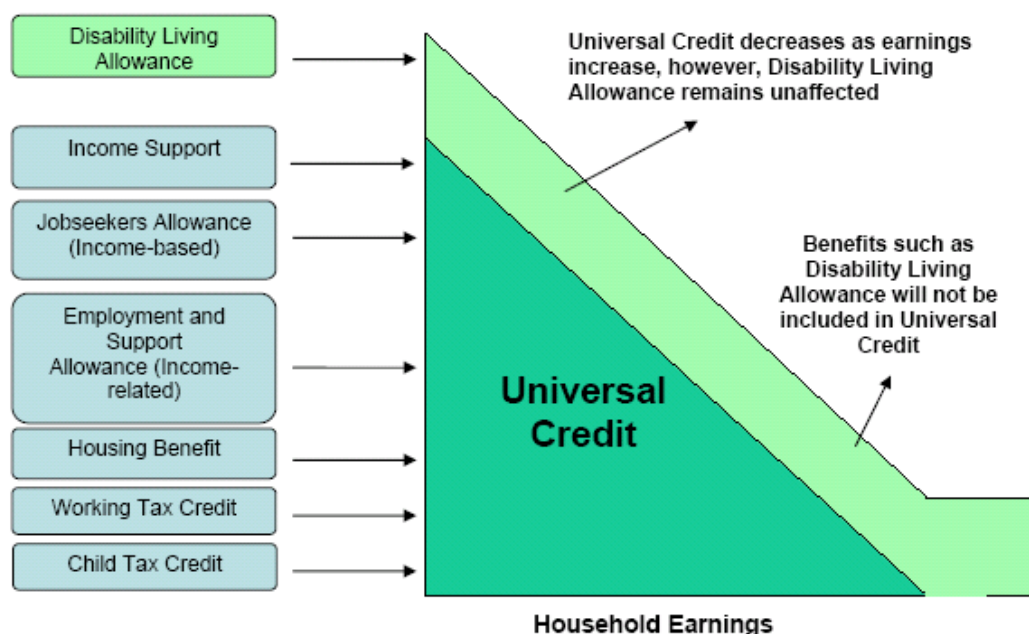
Disability Living Allowance

Income Support

Jobseekers Allowance (Income-based)

Employment and Support Allowance (Income-related)

Housing Benefit

Working Tax Credit

Child Tax Credit

Universal Credit decreases as earnings increase, however, Disability Living Allowance remains unaffected

Benefits such as Disability Living Allowance will not be included in Universal Credit

Universal Credit

Household Earnings